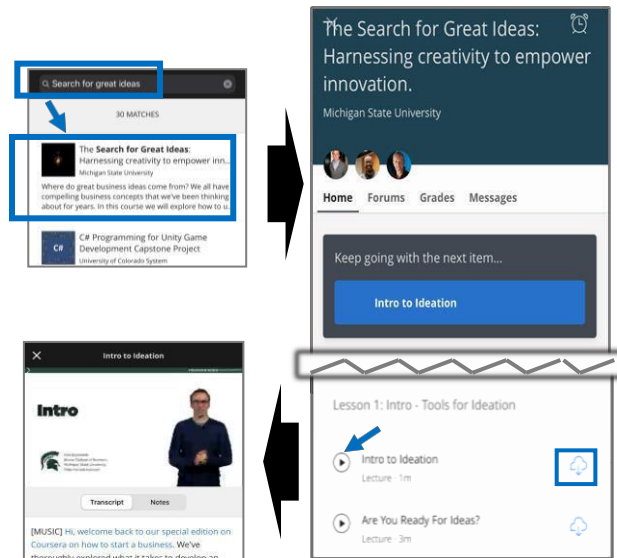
Search for great ideas

30 MATCHES

The Search for Great Ideas: Harnessing creativity to empower inn...
Michigan State University
Where do great business ideas come from? We all have compelling business concepts that we've been thinking about for years. In this course we will explore how to u...

C# Programming for Unity Game Development Capstone Project
University of Colorado System

The Search for Great Ideas: Harnessing creativity to empower innovation.

Michigan State University

Home Forums Grades Messages

Keep going with the next item...

Intro to Ideation

Lesson 1: Intro - Tools for Ideation

Intro to Ideation
Lecture · 1m

Are You Ready For Ideas?
Lecture · 3m

Intro to Ideation

Intro

Transcript Notes

[MUSIC] Hi, welcome back to our special edition on Coursera on how to start a business. We've thoroughly explored what it takes to develop an